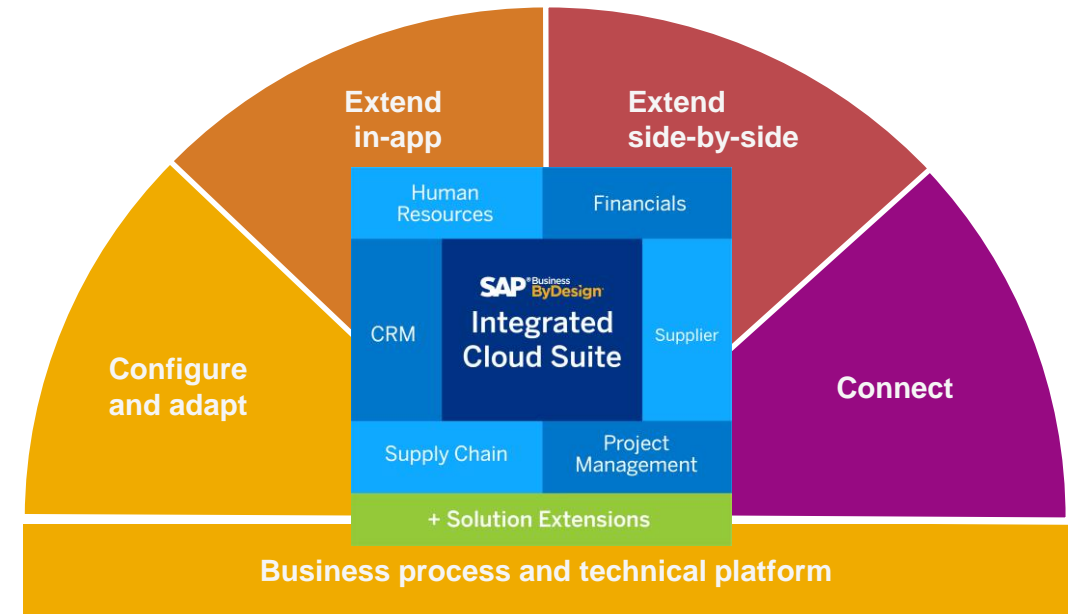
Extend in-app

Extend side-by-side

Configure and adapt

Connect

Human Resources

Financials

CRM

SAP® Business ByDesign

Integrated Cloud Suite

Supplier

Supply Chain

Project Management

+ Solution Extensions

Business process and technical platform